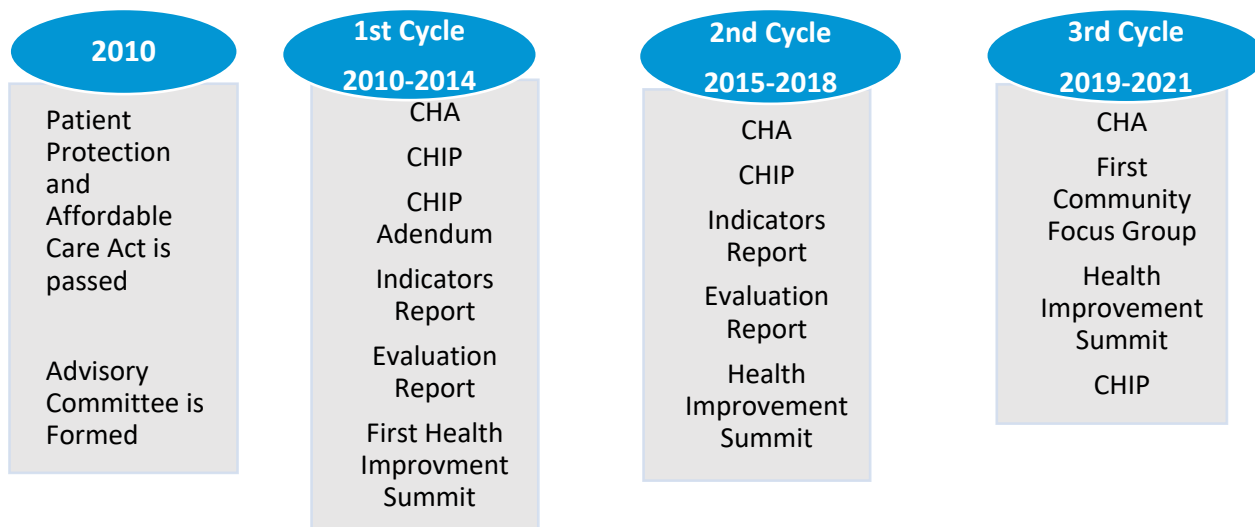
2010

Patient Protection and Affordable Care Act is passed

Advisory Committee is Formed

1st Cycle 2010-2014

CHA

CHIP

CHIP Adendum

Indicators Report

Evaluation Report

First Health Improvment Summit

2nd Cycle 2015-2018

CHA

CHIP

Indicators Report

Evaluation Report

Health Improvement Summit

3rd Cycle 2019-2021

CHA

First Community Focus Group

Health Improvement Summit

CHIP